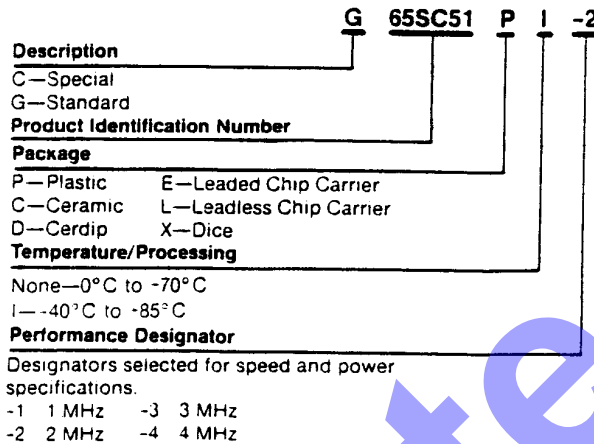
G 65SC51 P I -2

Description
C—Special
G—Standard
Product Identification Number
Package
P—Plastic E—Leaded Chip Carrier
C—Ceramic L—Leadless Chip Carrier
D—Cerdip X—Dice
Temperature/Processing
None—0°C to -70°C
I—-40°C to -85°C
Performance Designator
Designators selected for speed and power specifications.
-1 1 MHz -3 3 MHz
-2 2 MHz -4 4 MHz